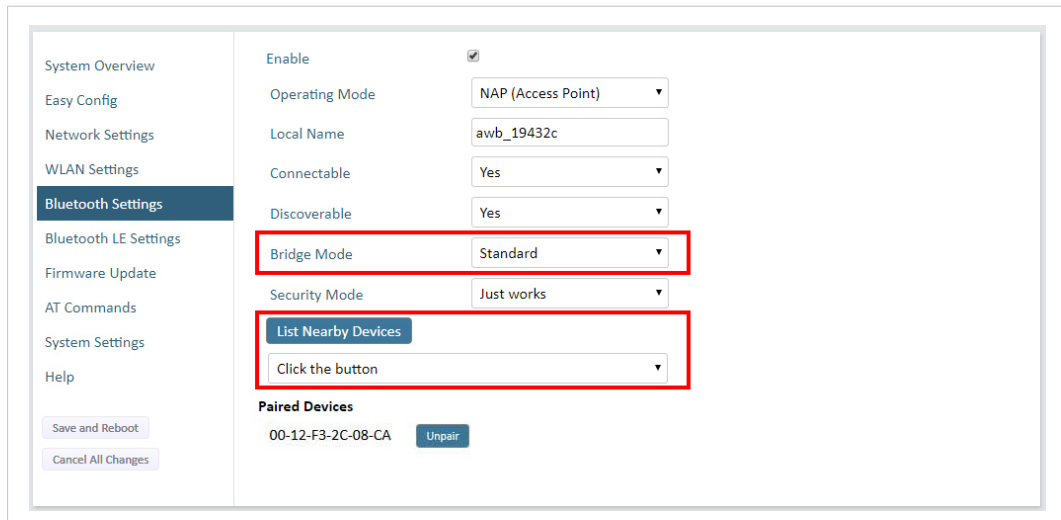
System Overview
Easy Config
Network Settings
WLAN Settings
Bluetooth Settings
Bluetooth LE Settings
Firmware Update
AT Commands
System Settings
Help

Save and Reboot
Cancel All Changes

Enable

Operating Mode NAP (Access Point)

Local Name awb_19432c

Connectable Yes

Discoverable Yes

Bridge Mode Standard

Security Mode Just works

List Nearby Devices

Click the button

Paired Devices

00-12-F3-2C-08-CA Unpair